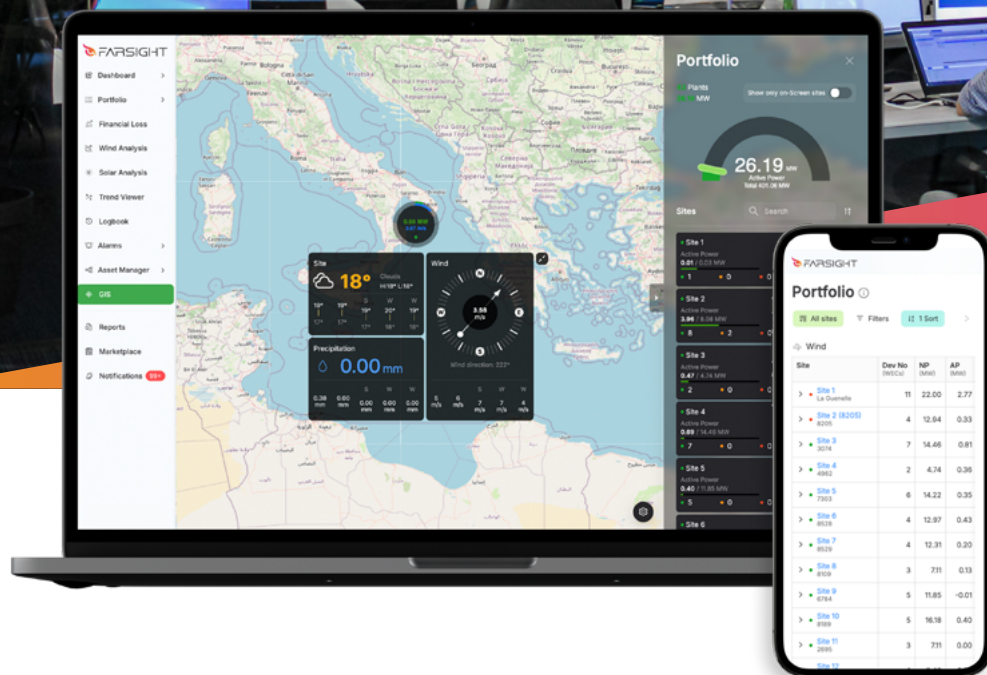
FARSIGHT
Dashboard
Portfolio
Financial Loss
Wind Analysis
Solar Analysis
Trend Viewer
Logbook
Alarms
Asset Manager
GIS
Reports
Marketplace
Notifications 99+

Site
18°
Clouds
H:18° L:18°
19° 19° 19° 20° 19°
17° 17° 17° 18° 18°

Precipitation
0.00 mm
0.38 mm 0.00 mm 0.00 mm 0.00 mm 0.00 mm

Wind
3.58 m/s
Wind direction: 222°
5 m/s 6 m/s 7 m/s 7 m/s 4 m/s

Portfolio
Plants
MW
Show only on-Screen sites
26.19 MW
Active Power
Total 401.06 MW

Sites
Search
Site 1
Active Power
0.01 / 0.03 MW
1 0
Site 2
Active Power
3.96 / 8.08 MW
8 2
Site 3
Active Power
0.47 / 4.74 MW
2 0
Site 4
Active Power
0.89 / 14.48 MW
7 0
Site 5
Active Power
0.40 / 11.85 MW
5 0
Site 6

FARSIGHT
Portfolio
All sites
Filters
1 Sort
Wind

| Site | Dev No (WECs) | NP (MW) | AP (MW) |
|---|---|---|---|
| Site 1 La Guenelle | 11 | 22.00 | 2.77 |
| Site 2 (8205) 8205 | 4 | 12.64 | 0.33 |
| Site 3 3074 | 7 | 14.46 | 0.81 |
| Site 4 4962 | 2 | 4.74 | 0.36 |
| Site 5 7303 | 6 | 14.22 | 0.35 |
| Site 6 8528 | 4 | 12.97 | 0.43 |
| Site 7 8529 | 4 | 12.31 | 0.20 |
| Site 8 8109 | 3 | 7.11 | 0.13 |
| Site 9 6784 | 5 | 11.85 | <0.01 |
| Site 10 8169 | 5 | 16.18 | 0.40 |
| Site 11 2695 | 3 | 7.11 | 0.00 |
| Site 12 | | | |